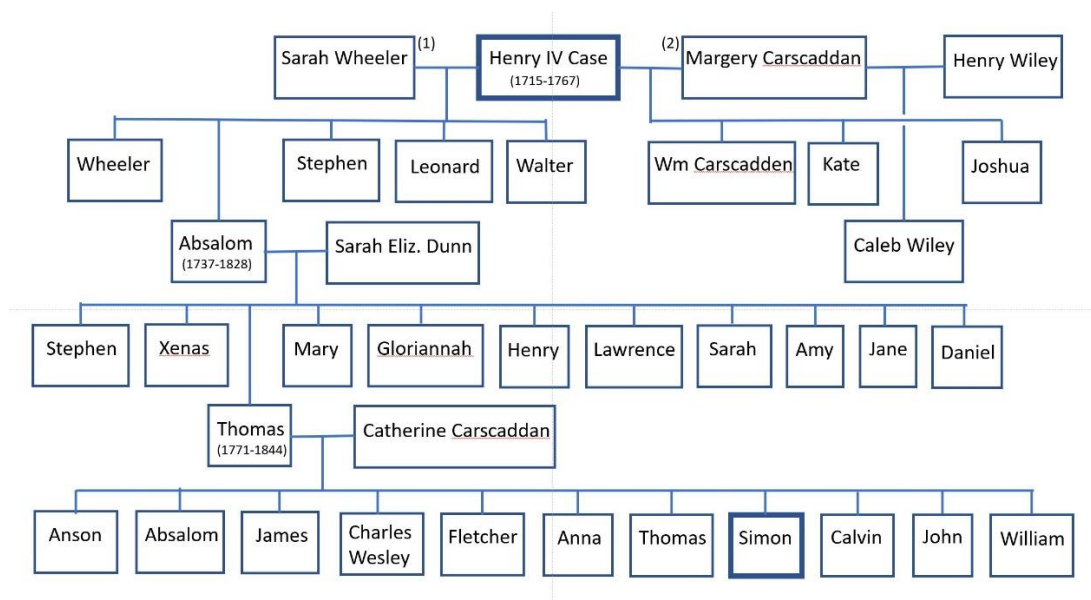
Sarah Wheeler (1) Henry IV Case (1715-1767) (2) Margery Carscaddan Henry Wiley

Wheeler Stephen Leonard Walter Wm Carscadden Kate Joshua

Absalom (1737-1828) Sarah Eliz. Dunn Caleb Wiley

Stephen Xenas Mary Gloriannah Henry Lawrence Sarah Amy Jane Daniel

Thomas (1771-1844) Catherine Carscaddan

Anson Absalom James Charles Wesley Fletcher Anna Thomas Simon Calvin John William